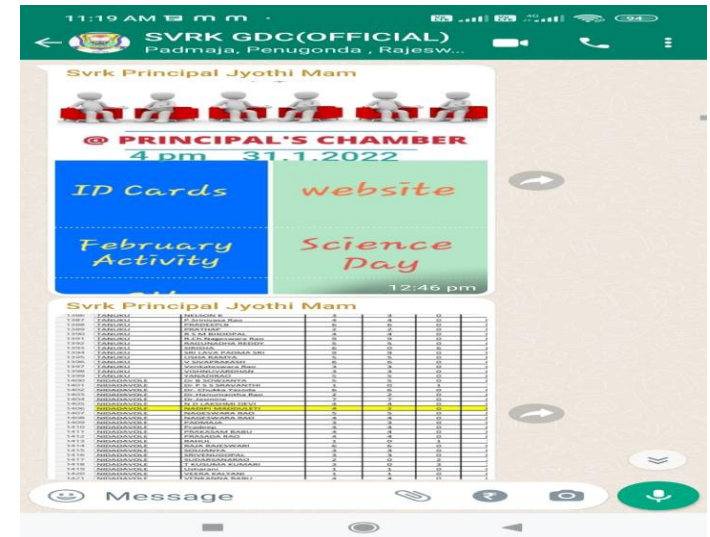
11:19 AM

SVRK GDC(OFFICIAL)
Padmaja, Penugonda , Rajesw...

Svrk Principal Jyothi Mam

@ PRINCIPAL'S CHAMBER
4 pm 31.1.2022

ID Cards

website

February Activity

Science Day

12:46 pm

Svrk Principal Jyothi Mam

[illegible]

Message